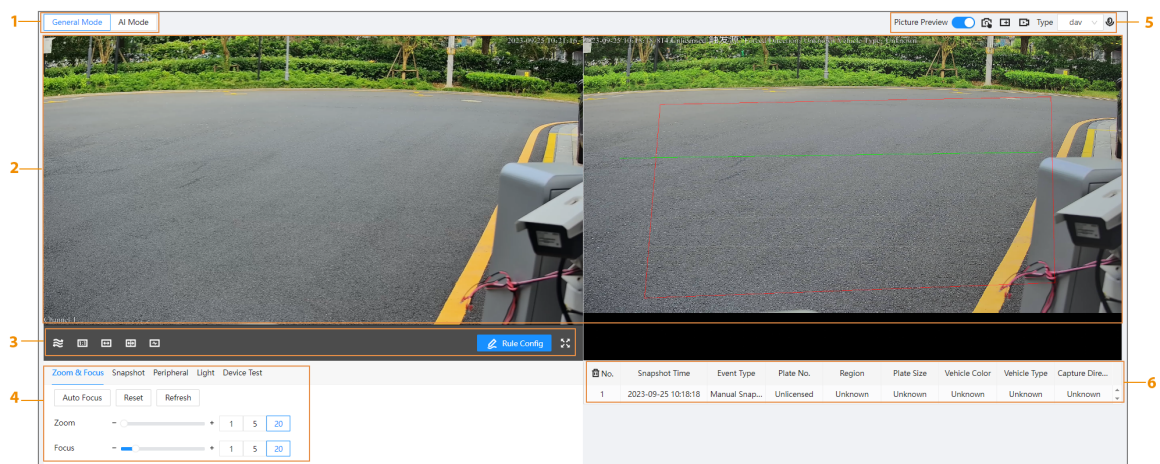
1
General Mode AI Mode

5
Picture Preview Type dav

2

2023-09-25 10:18:18 Unlicensed Unknown Vehicle Type Collection

Channel 1

3
Rule Config

4
Zoom & Focus Snapshot Peripheral Light Device Test

Auto Focus Reset Refresh

Zoom − + 1 5 20

Focus − + 1 5 20

6
| No. | Snapshot Time | Event Type | Plate No. | Region | Plate Size | Vehicle Color | Vehicle Type | Capture Dire... |
|---|---|---|---|---|---|---|---|---|
| 1 | 2023-09-25 10:18:18 | Manual Snap... | Unlicensed | Unknown | Unknown | Unknown | Unknown | Unknown |